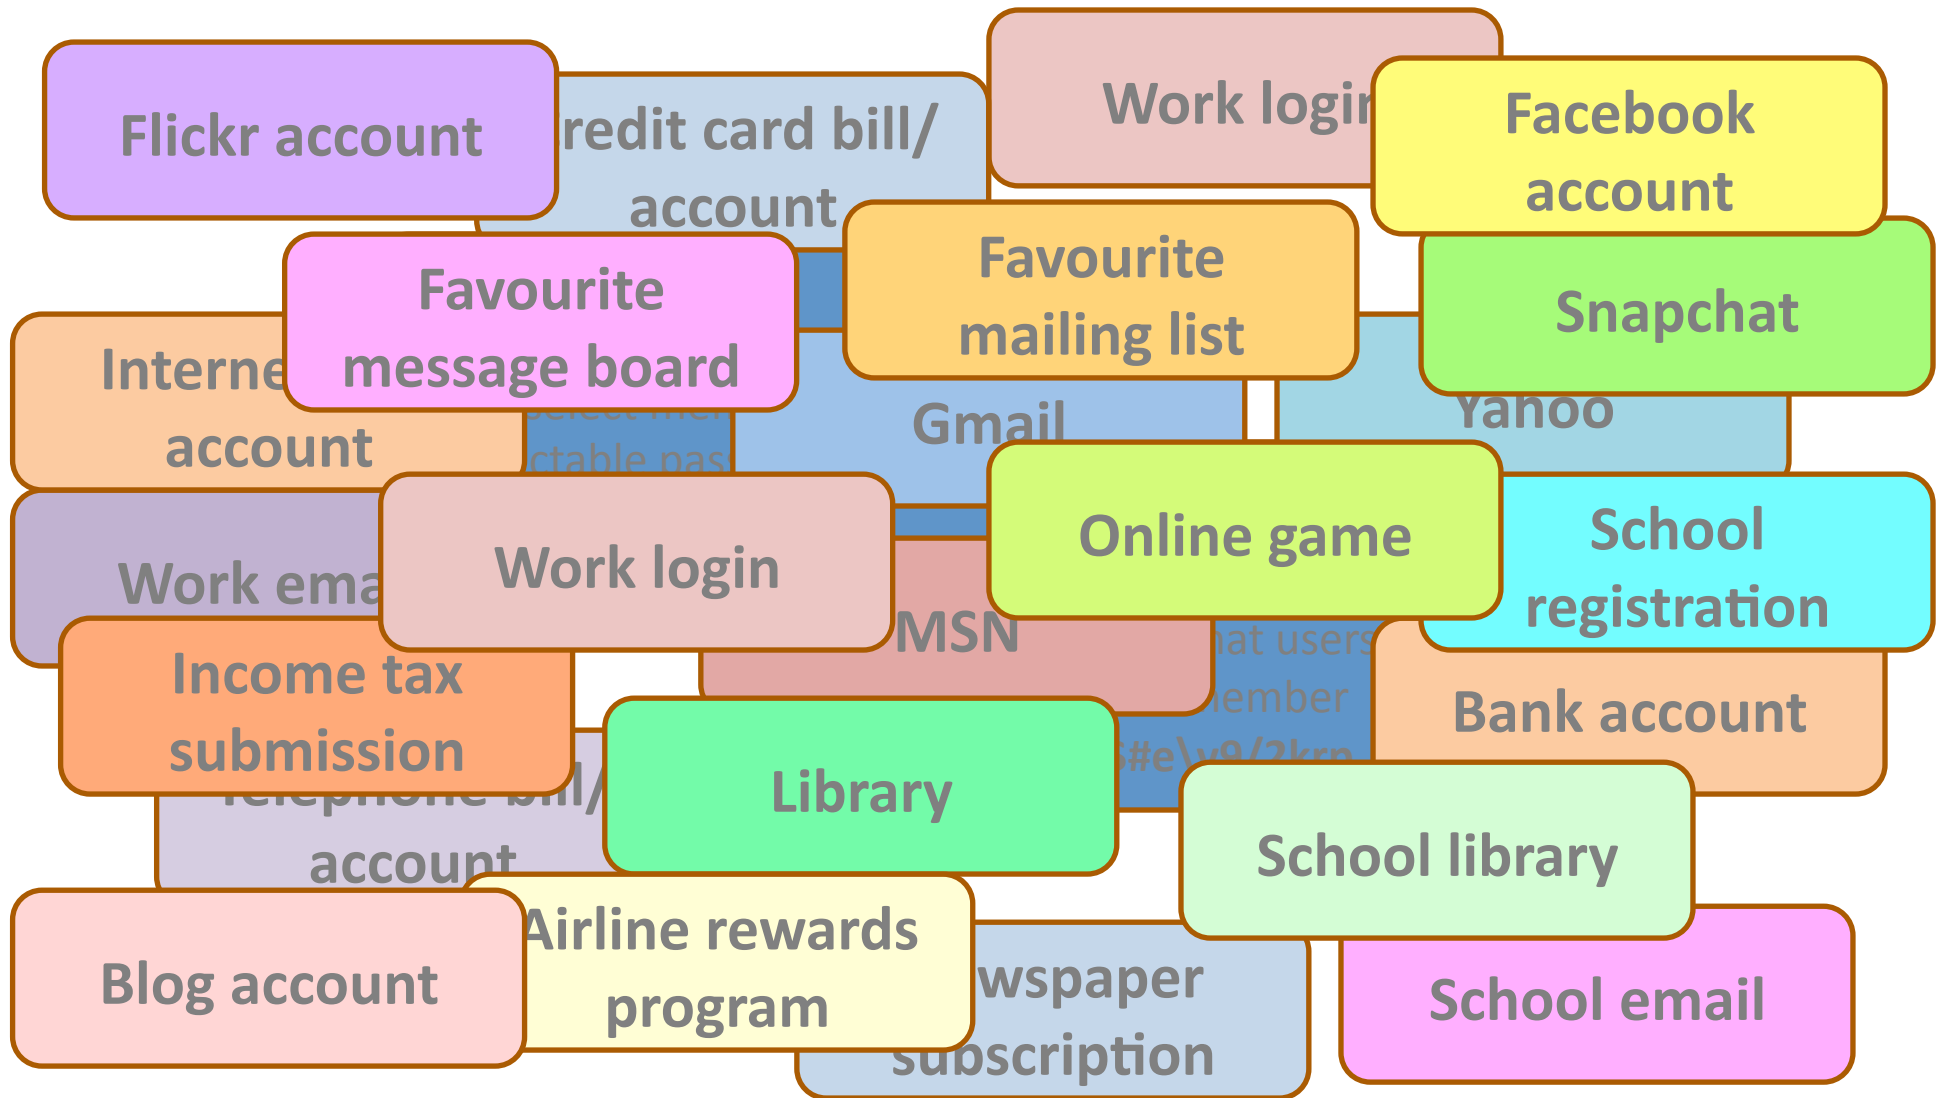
Flickr account

redit card bill/ account

Work login

Facebook account

Favourite message board

Favourite mailing list

Snapchat

Interne account

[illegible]

Gmail

Yahoo

Work ema

Work login

Online game

School registration

MSN

hat users member

Income tax submission

Bank account

Telephone bill/ account

Library

$#e\v9/2krn

School library

Blog account

Airline rewards program

wspaper subscription

School email